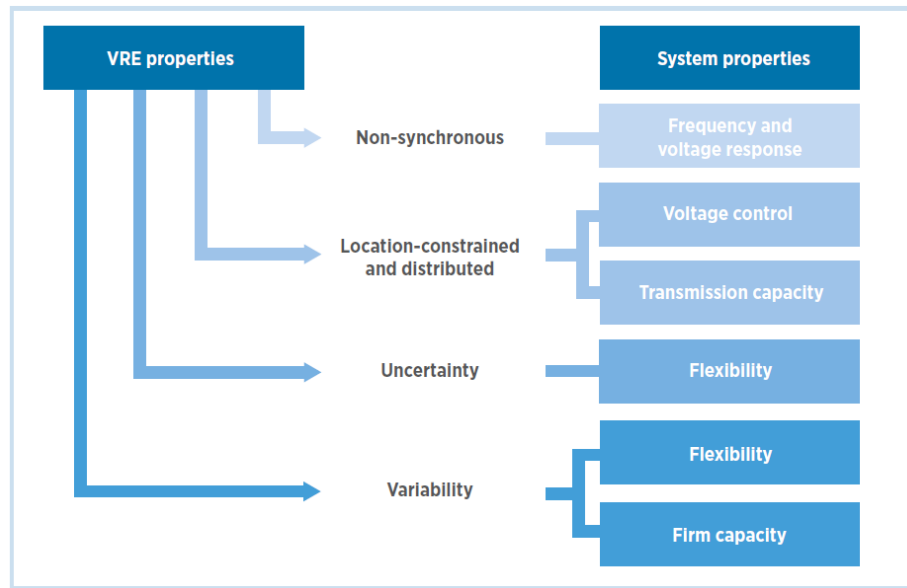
VRE properties

System properties

Non-synchronous

Frequency and voltage response

Location-constrained and distributed

Voltage control

Transmission capacity

Uncertainty

Flexibility

Variability

Flexibility

Firm capacity